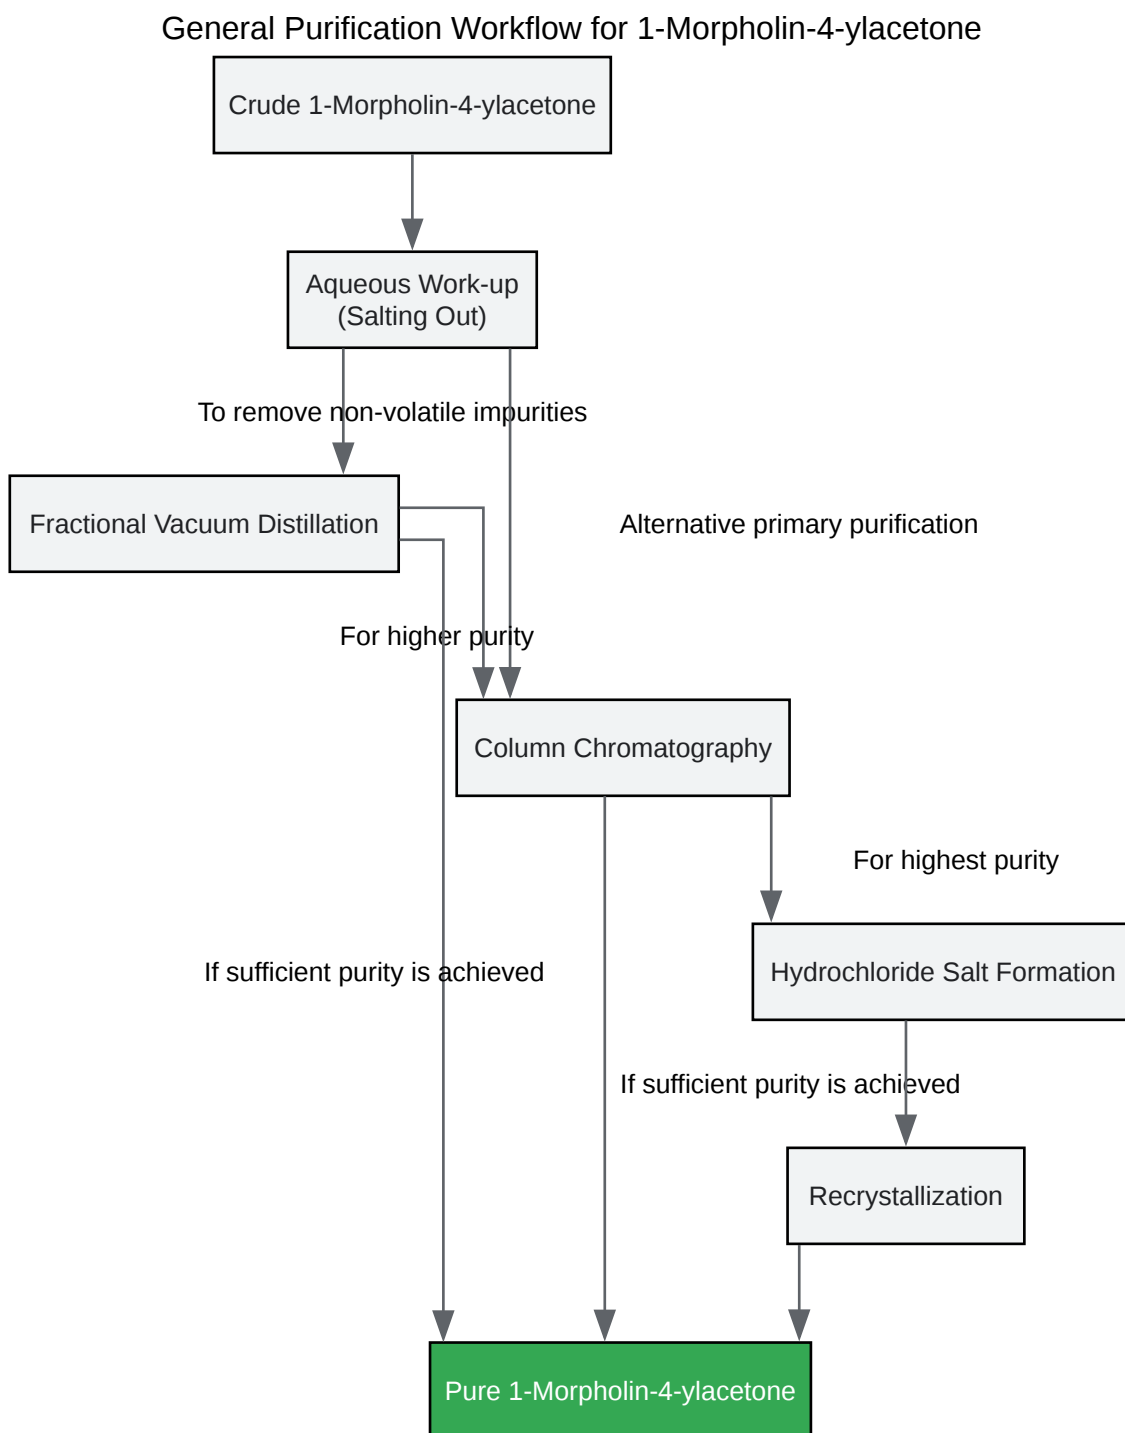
General Purification Workflow for 1-Morpholin-4-ylacetone

Crude 1-Morpholin-4-ylacetone

Aqueous Work-up (Salting Out)

To remove non-volatile impurities

Fractional Vacuum Distillation

Alternative primary purification

For higher purity

Column Chromatography

For highest purity

If sufficient purity is achieved

Hydrochloride Salt Formation

If sufficient purity is achieved

Recrystallization

Pure 1-Morpholin-4-ylacetone